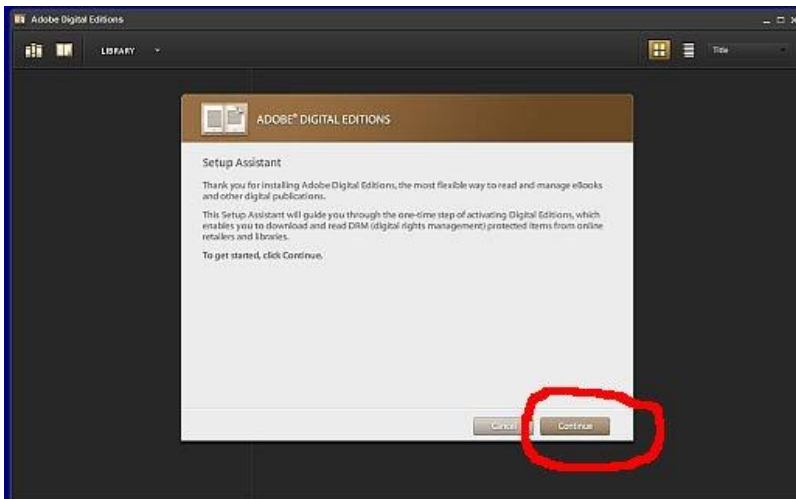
Adobe Digital Editions

LIBRARY

Title

ADOBE® DIGITAL EDITIONS

Setup Assistant

Thank you for installing Adobe Digital Editions, the most flexible way to read and manage eBooks and other digital publications.

This Setup Assistant will guide you through the one-time step of activating Digital Editions, which enables you to download and read DRM (digital rights management) protected items from online retailers and libraries.

To get started, click Continue.

Cancel

Continue